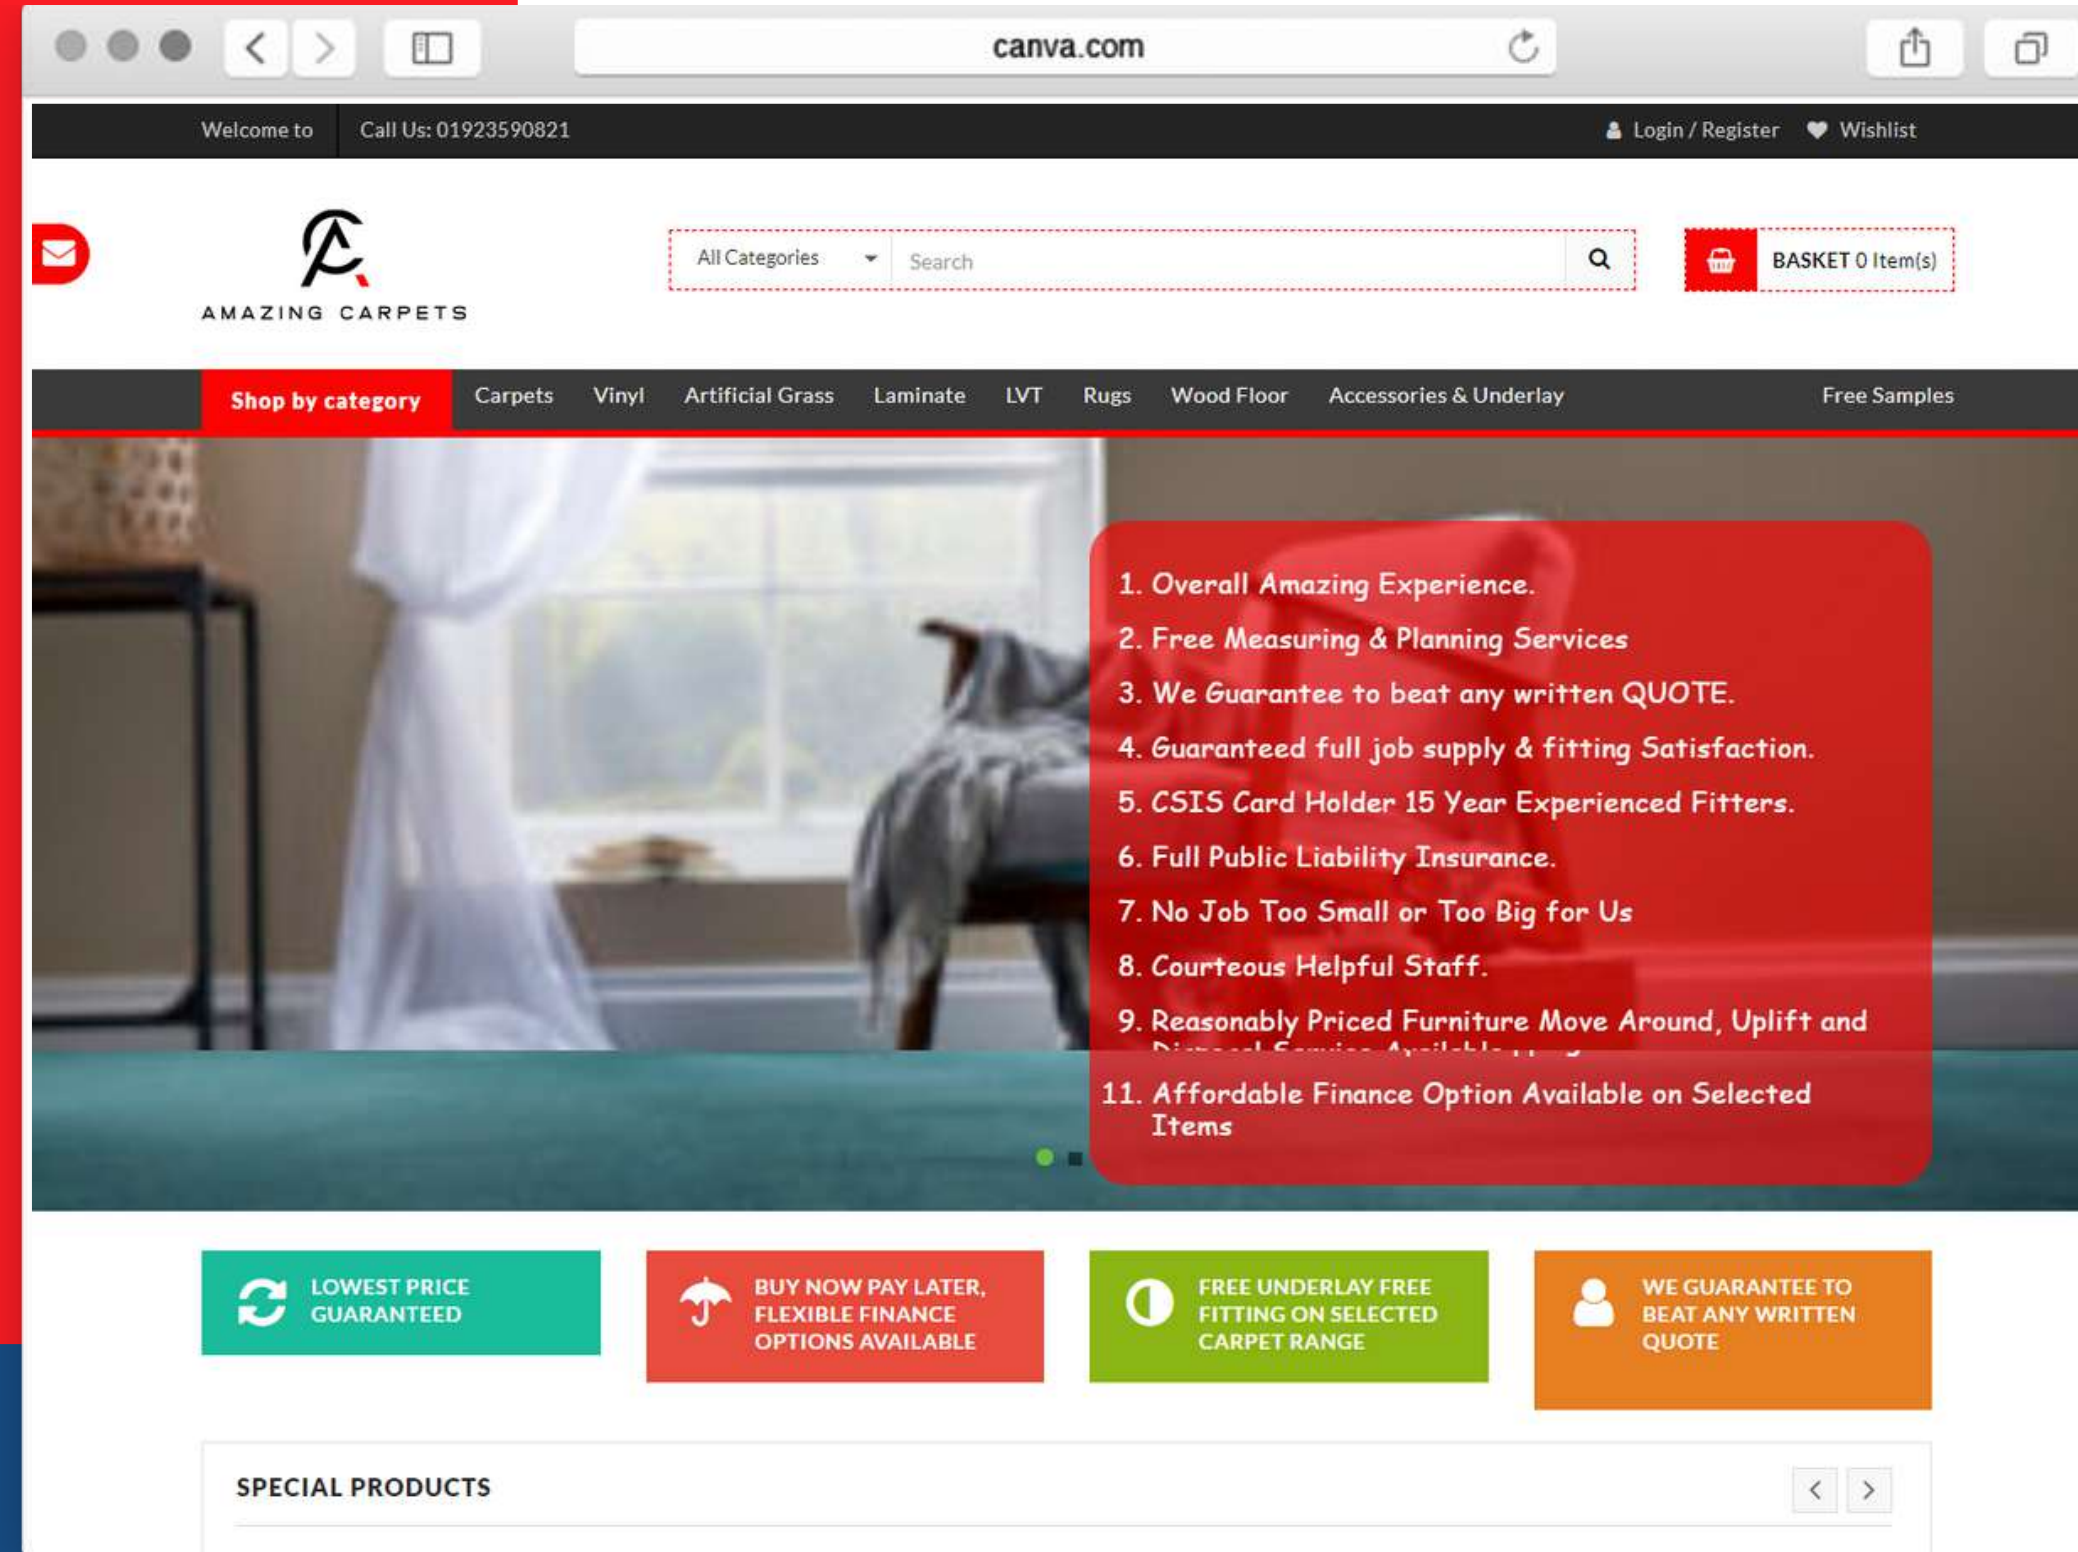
canva.com

Welcome to Call Us: 01923590821

Login / Register Wishlist

AMAZING CARPETS

All Categories Search

BASKET 0 Item(s)

Shop by category Carpets Vinyl Artificial Grass Laminate LVT Rugs Wood Floor Accessories & Underlay Free Samples

1. Overall Amazing Experience.
2. Free Measuring & Planning Services
3. We Guarantee to beat any written QUOTE.
4. Guaranteed full job supply & fitting Satisfaction.
5. CSIS Card Holder 15 Year Experienced Fitters.
6. Full Public Liability Insurance.
7. No Job Too Small or Too Big for Us
8. Courteous Helpful Staff.
9. Reasonably Priced Furniture Move Around, Uplift and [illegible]
11. Affordable Finance Option Available on Selected Items

LOWEST PRICE GUARANTEED

BUY NOW PAY LATER, FLEXIBLE FINANCE OPTIONS AVAILABLE

FREE UNDERLAY FREE FITTING ON SELECTED CARPET RANGE

WE GUARANTEE TO BEAT ANY WRITTEN QUOTE

SPECIAL PRODUCTS